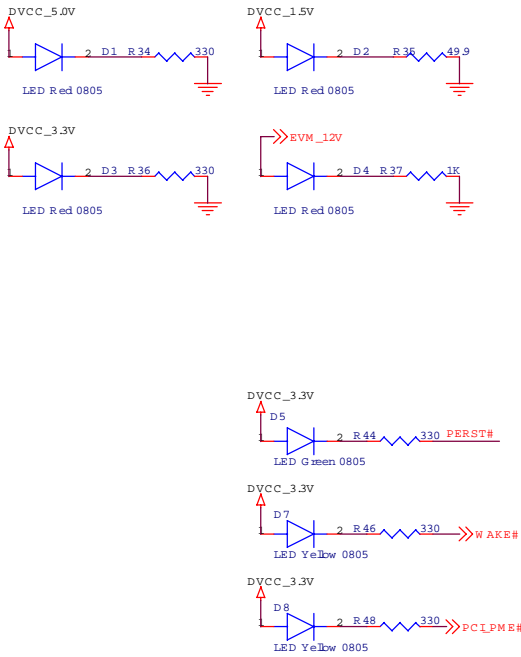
DVCC_5.0V
1 2 D1 R34 330
LED Red 0805

DVCC_1.5V
1 2 D2 R35 49.9
LED Red 0805

DVCC_3.3V
1 2 D3 R36 330
LED Red 0805

EVM_12V
1 2 D4 R37 1K
LED Red 0805

DVCC_3.3V
D5
1 2 R44 330 PERST#
LED Green 0805

DVCC_3.3V
D7
1 2 R46 330 WAKE#
LED Yellow 0805

DVCC_3.3V
D8
1 2 R48 330 PCI_PME#
LED Yellow 0805